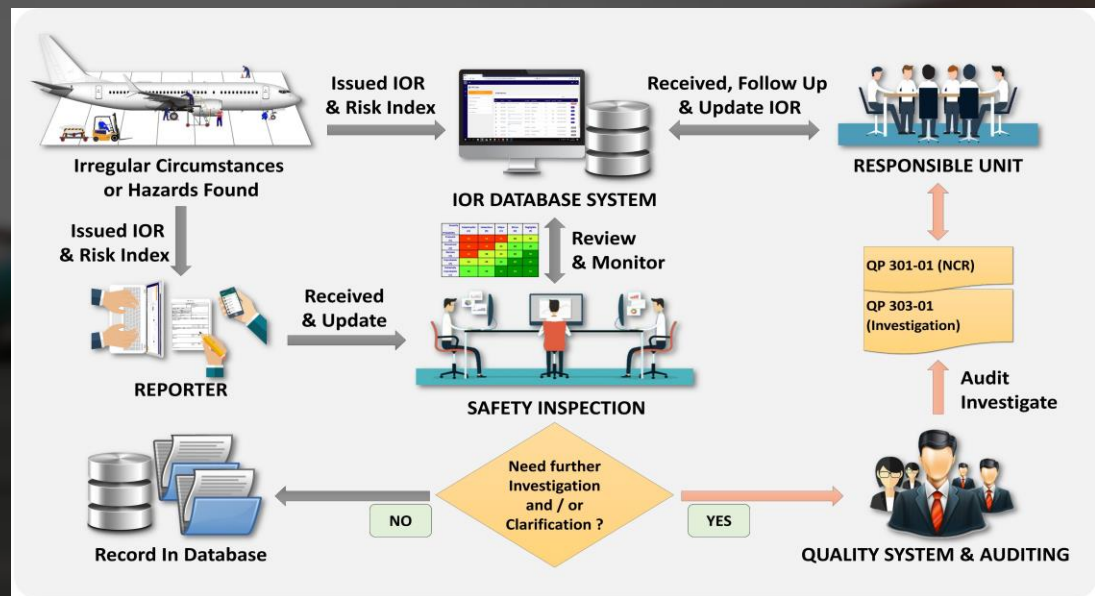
Irregular Circumstances or Hazards Found

Issued IOR & Risk Index

IOR DATABASE SYSTEM

Received, Follow Up & Update IOR

RESPONSIBLE UNIT

Issued IOR & Risk Index

Review & Monitor

QP 301-01 (NCR)

QP 303-01 (Investigation)

Received & Update

REPORTER

SAFETY INSPECTION

Audit Investigate

Need further Investigation and / or Clarification ?

NO

YES

Record In Database

QUALITY SYSTEM & AUDITING